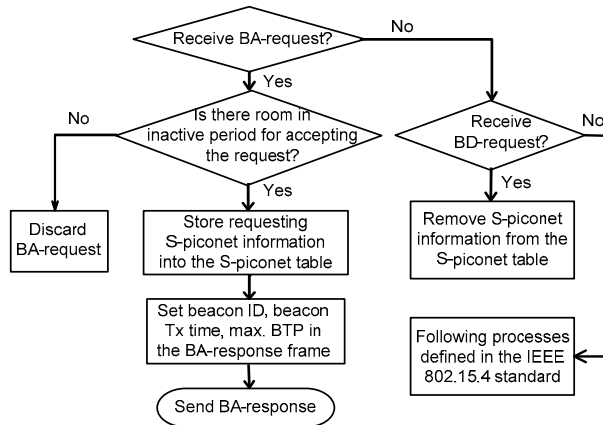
Receive BA-request?

No

Yes

No

Is there room in inactive period for accepting the request?

Receive BD-request?

No

Yes

Yes

Discard BA-request

Store requesting S-piconet information into the S-piconet table

Remove S-piconet information from the S-piconet table

Set beacon ID, beacon Tx time, max. BTP in the BA-response frame

Following processes defined in the IEEE 802.15.4 standard

Send BA-response